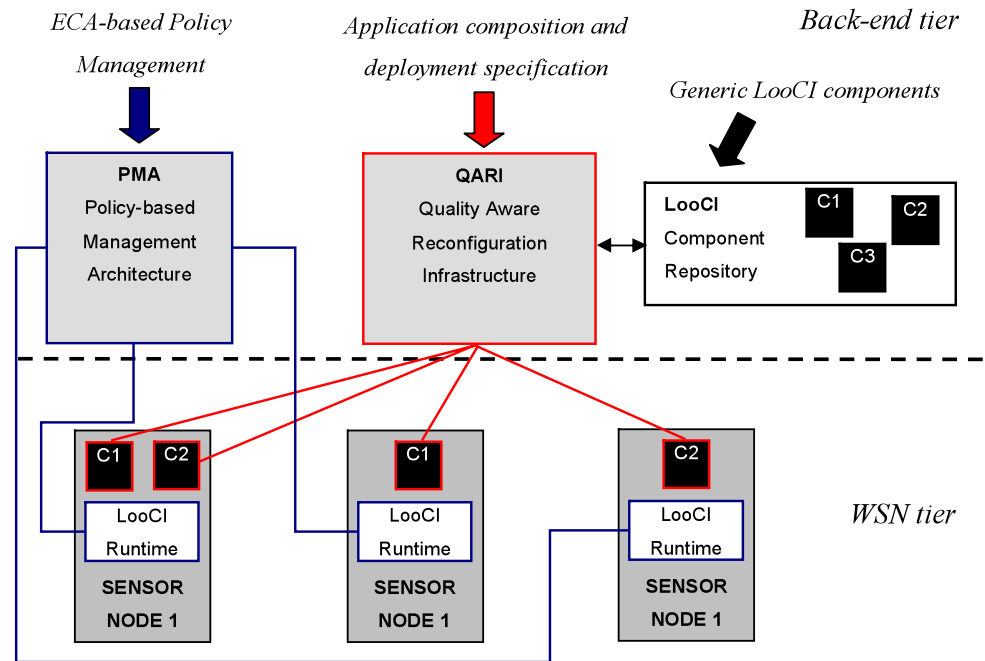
ECA-based Policy Management

Application composition and deployment specification

Back-end tier

Generic LooCI components

PMA
Policy-based Management Architecture

QARI
Quality Aware Reconfiguration Infrastructure

LooCI Component Repository

C1

C2

C3

C1

C2

LooCI Runtime

SENSOR NODE 1

C1

LooCI Runtime

SENSOR NODE 1

C2

LooCI Runtime

SENSOR NODE 1

WSN tier